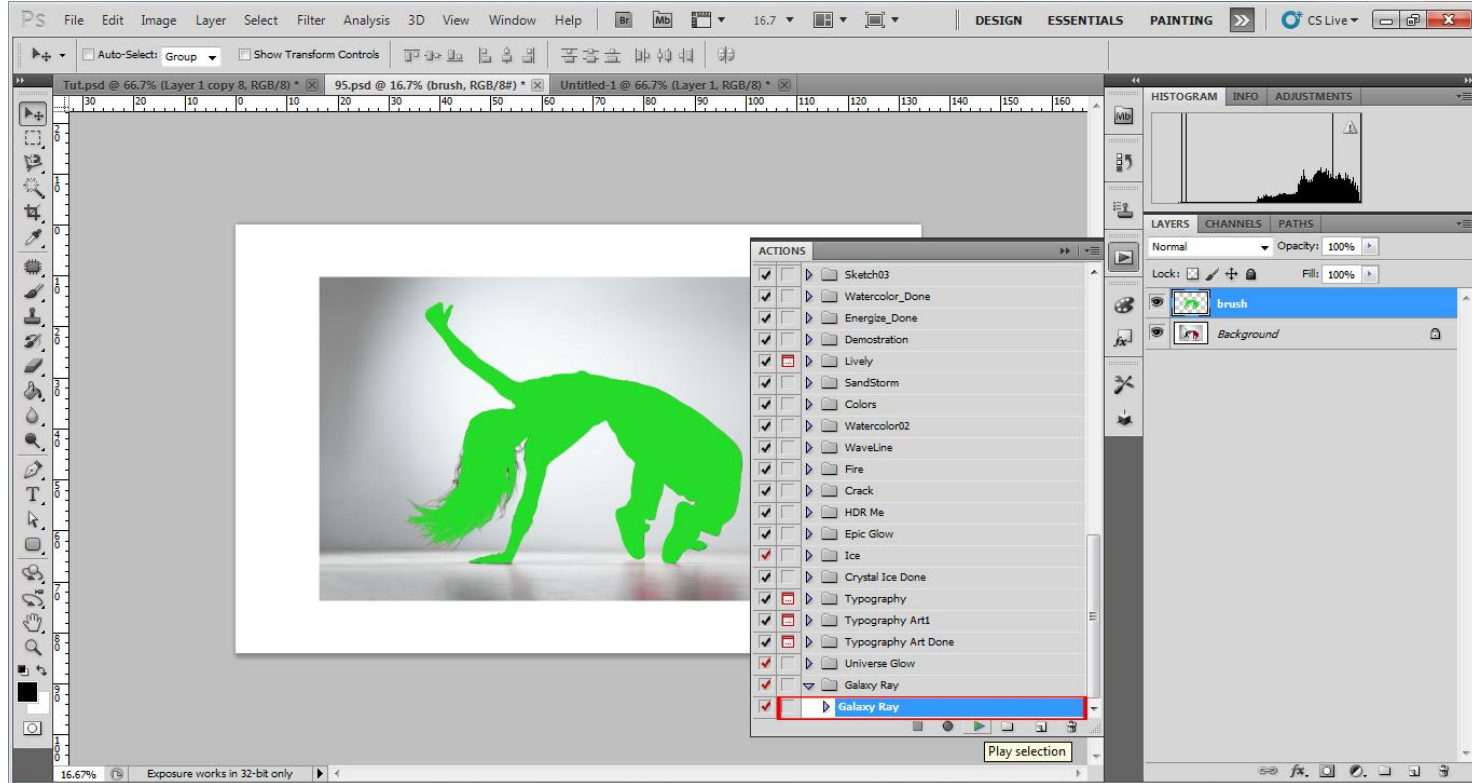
PS File Edit Image Layer Select Filter Analysis 3D View Window Help Br Mb 16.7 DESIGN ESSENTIALS PAINTING CS Live

Auto-Select: Group Show Transform Controls

Tut.psd @ 66.7% (Layer 1 copy 8, RGB/8) * 95.psd @ 16.7% (brush, RGB/8#) * Untitled-1 @ 66.7% (Layer 1, RGB/8) *

30 20 10 0 10 20 30 40 50 60 70 80 90 100 110 120 130 140 150 160

HISTOGRAM INFO ADJUSTMENTS

LAYERS CHANNELS PATHS
Normal Opacity: 100%
Lock: Fill: 100%
brush
Background

ACTIONS
Sketch03
Watercolor_Done
Energize_Done
Demostration
Lively
SandStorm
Colors
Watercolor02
WaveLine
Fire
Crack
HDR Me
Epic Glow
Ice
Crystal Ice Done
Typography
Typography Art1
Typography Art Done
Universe Glow
Galaxy Ray
Galaxy Ray

Play selection

16.67% Exposure works in 32-bit only